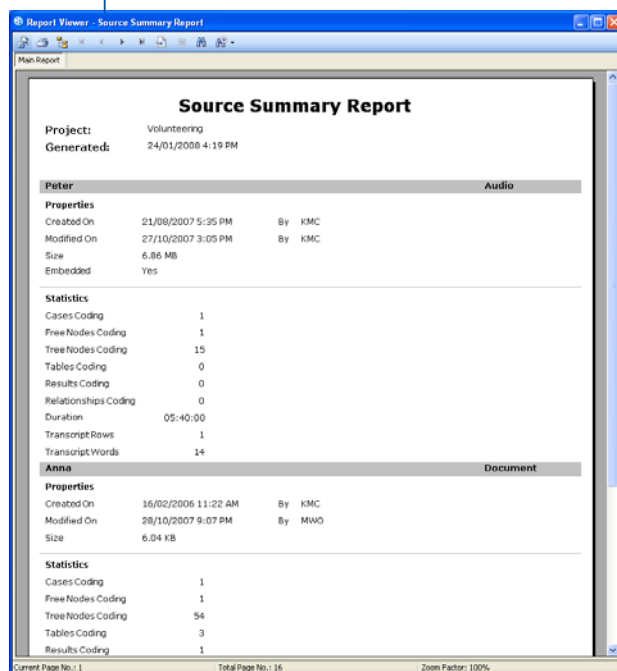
Report Viewer - Source Summary Report

Main Report

Source Summary Report

Project: Volunteering
Generated: 24/01/2008 4:19 PM

Peter | Audio

Properties
Created On 21/08/2007 5:35 PM By KMC
Modified On 27/10/2007 3:05 PM By KMC
Size 6.86 MB
Embedded Yes

Statistics
Cases Coding 1
Free Nodes Coding 1
Tree Nodes Coding 15
Tables Coding 0
Results Coding 0
Relationships Coding 0
Duration 05:40:00
Transcript Rows 1
Transcript Words 14

Anna | Document

Properties
Created On 16/02/2006 11:22 AM By KMC
Modified On 28/10/2007 9:07 PM By MWO
Size 6.04 KB

Statistics
Cases Coding 1
Free Nodes Coding 1
Tree Nodes Coding 54
Tables Coding 3
Results Coding 1

Current Page No.: 1 | Total Page No.: 16 | Zoom Factor: 100%